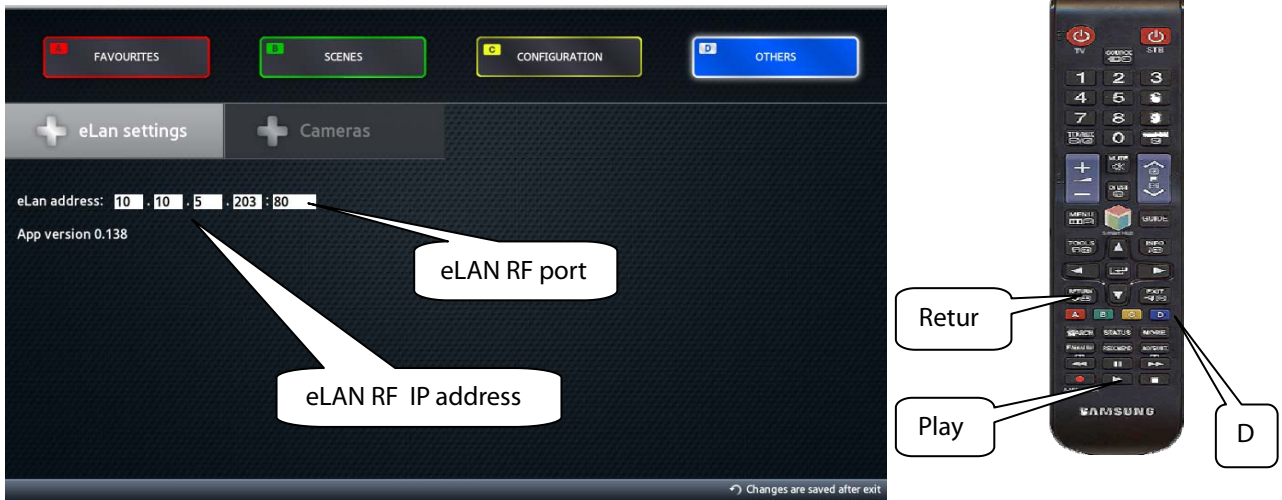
A FAVOURITES
B SCENES
C CONFIGURATION
D OTHERS

eLan settings
Cameras

eLan address: 10 . 10 . 5 . 203 : 80
App version 0.138

eLAN RF port

eLAN RF IP address

Changes are saved after exit

TV STB
SOURCE
1 2 3
4 5 6
7 8 9
TTX/MIX 0 PRE-CH
MUTE
CH LIST
MENU GUIDE
Smart Hub
TOOLS INFO
RETURN EXIT
A B C D
SEARCH STATUS MORE
SAMSUNG

Retur
Play
D